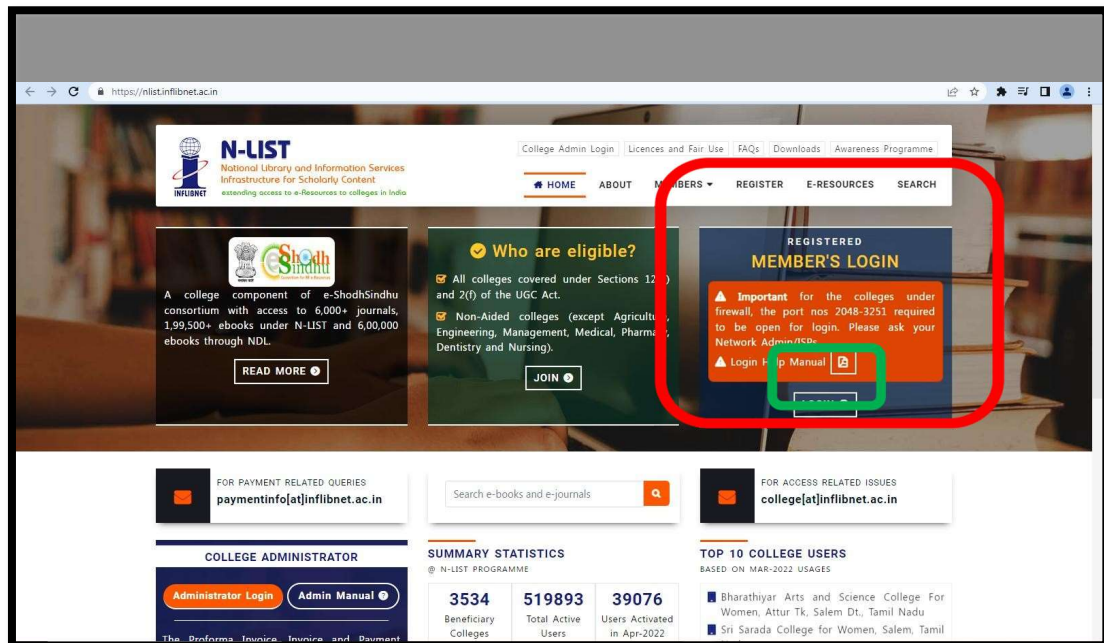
https://nlist.inflibnet.ac.in

N-LIST
National Library and Information Services Infrastructure for Scholarly Content
extending access to e-Resources to colleges in India
INFLIBNET

College Admin Login | Licences and Fair Use | FAQs | Downloads | Awareness Programme

HOME ABOUT M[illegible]BERS REGISTER E-RESOURCES SEARCH

e-ShodhSindhu

A college component of e-ShodhSindhu consortium with access to 6,000+ journals, 1,99,500+ ebooks under N-LIST and 6,00,000 ebooks through NDL.

READ MORE

Who are eligible?

All colleges covered under Sections 12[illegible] and 2(f) of the UGC Act.

Non-Aided colleges (except Agricultu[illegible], Engineering, Management, Medical, Pharma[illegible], Dentistry and Nursing).

JOIN

REGISTERED
MEMBER'S LOGIN

Important for the colleges under firewall, the port nos 2048-3251 required to be open for login. Please ask your Network Admin/ISPs.

Login H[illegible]p Manual

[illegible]

FOR PAYMENT RELATED QUERIES
paymentinfo[at]inflibnet.ac.in

Search e-books and e-journals

FOR ACCESS RELATED ISSUES
college[at]inflibnet.ac.in

COLLEGE ADMINISTRATOR

Administrator Login
Admin Manual

The Proforma Invoice, Invoice and Payment

SUMMARY STATISTICS
@ N-LIST PROGRAMME

| 3534 | 519893 | 39076 |
|---|---|---|
| Beneficiary Colleges | Total Active Users | Users Activated in Apr-2022 |

TOP 10 COLLEGE USERS
BASED ON MAR-2022 USAGES

Bharathiyar Arts and Science College For Women, Attur Tk, Salem Dt., Tamil Nadu

Sri Sarada College for Women, Salem, Tamil